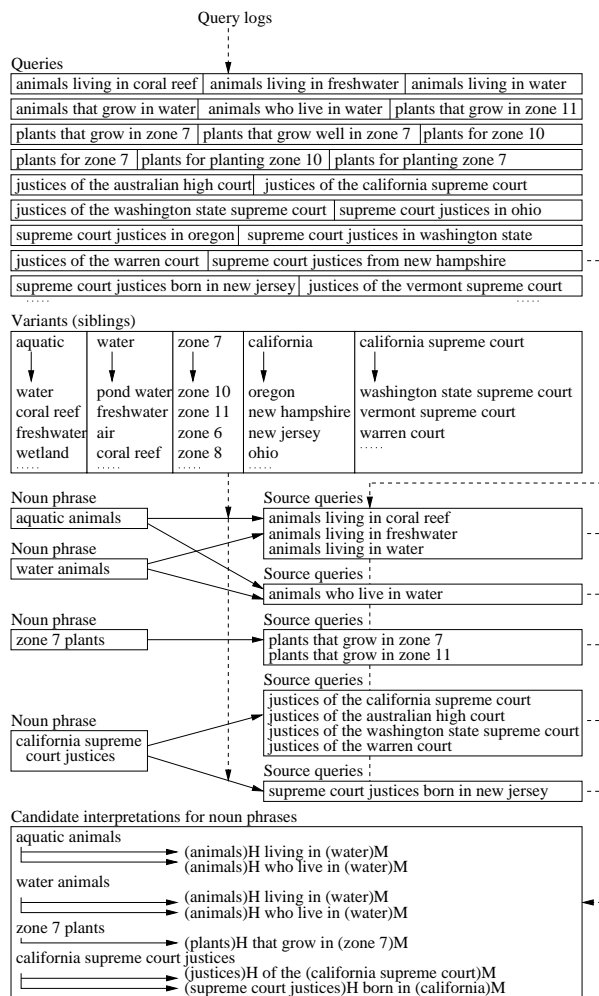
Query logs

Queries

animals living in coral reef | animals living in freshwater | animals living in water

animals that grow in water | animals who live in water | plants that grow in zone 11

plants that grow in zone 7 | plants that grow well in zone 7 | plants for zone 10

plants for zone 7 | plants for planting zone 10 | plants for planting zone 7

justices of the australian high court | justices of the california supreme court

justices of the washington state supreme court | supreme court justices in ohio

supreme court justices in oregon | supreme court justices in washington state

justices of the warren court | supreme court justices from new hampshire

supreme court justices born in new jersey | justices of the vermont supreme court

.....

Variants (siblings)

| aquatic | water | zone 7 | california | california supreme court |
|---|---|---|---|---|
| water | pond water | zone 10 | oregon | washington state supreme court |
| coral reef | freshwater | zone 11 | new hampshire | vermont supreme court |
| freshwater | air | zone 6 | new jersey | warren court |
| wetland | coral reef | zone 8 | ohio | ..... |
| ..... | ..... | ..... | ..... | |

Noun phrase
aquatic animals

Noun phrase
water animals

Noun phrase
zone 7 plants

Noun phrase
california supreme court justices

Source queries
animals living in coral reef
animals living in freshwater
animals living in water

Source queries
animals who live in water

Source queries
plants that grow in zone 7
plants that grow in zone 11

Source queries
justices of the california supreme court
justices of the australian high court
justices of the washington state supreme court
justices of the warren court

Source queries
supreme court justices born in new jersey

Candidate interpretations for noun phrases

aquatic animals
(animals)H living in (water)M
(animals)H who live in (water)M

water animals
(animals)H living in (water)M
(animals)H who live in (water)M

zone 7 plants
(plants)H that grow in (zone 7)M

california supreme court justices
(justices)H of the (california supreme court)M
(supreme court justices)H born in (california)M